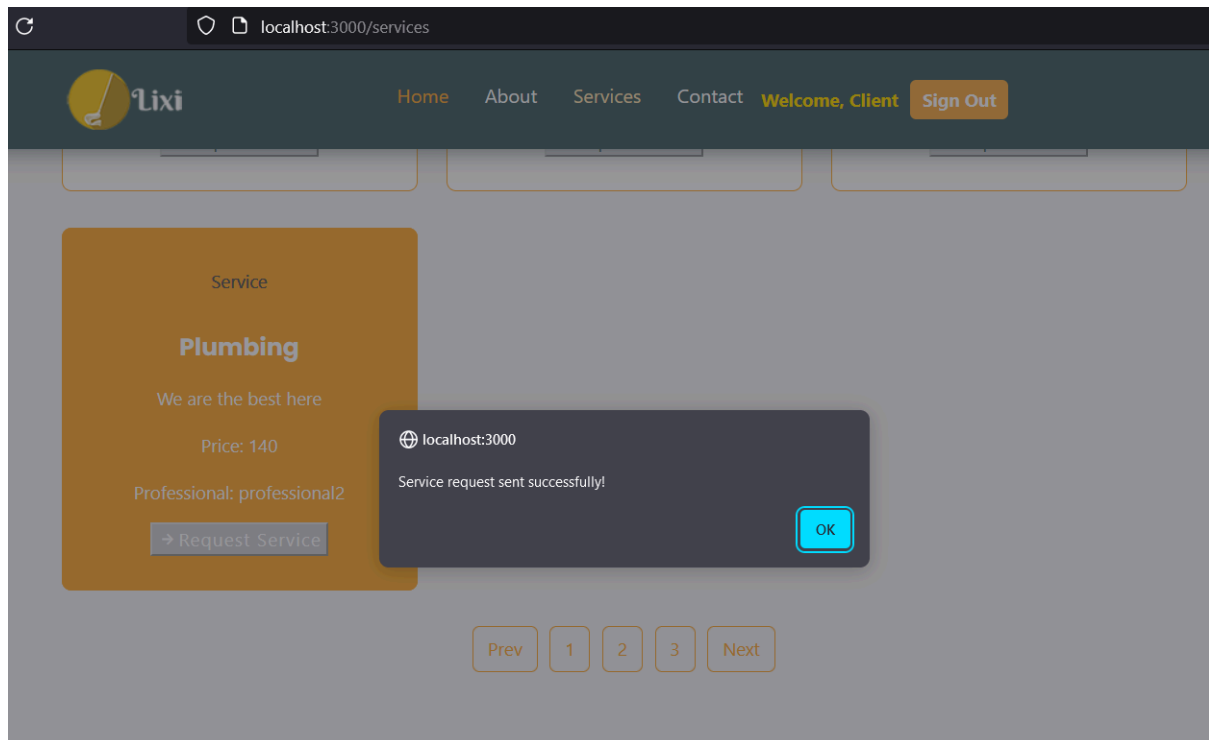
localhost:3000/services

Lixi

Home About Services Contact Welcome, Client Sign Out

Service

Plumbing

We are the best here

Price: 140

Professional: professional2

→ Request Service

localhost:3000

Service request sent successfully!

OK

Prev 1 2 3 Next